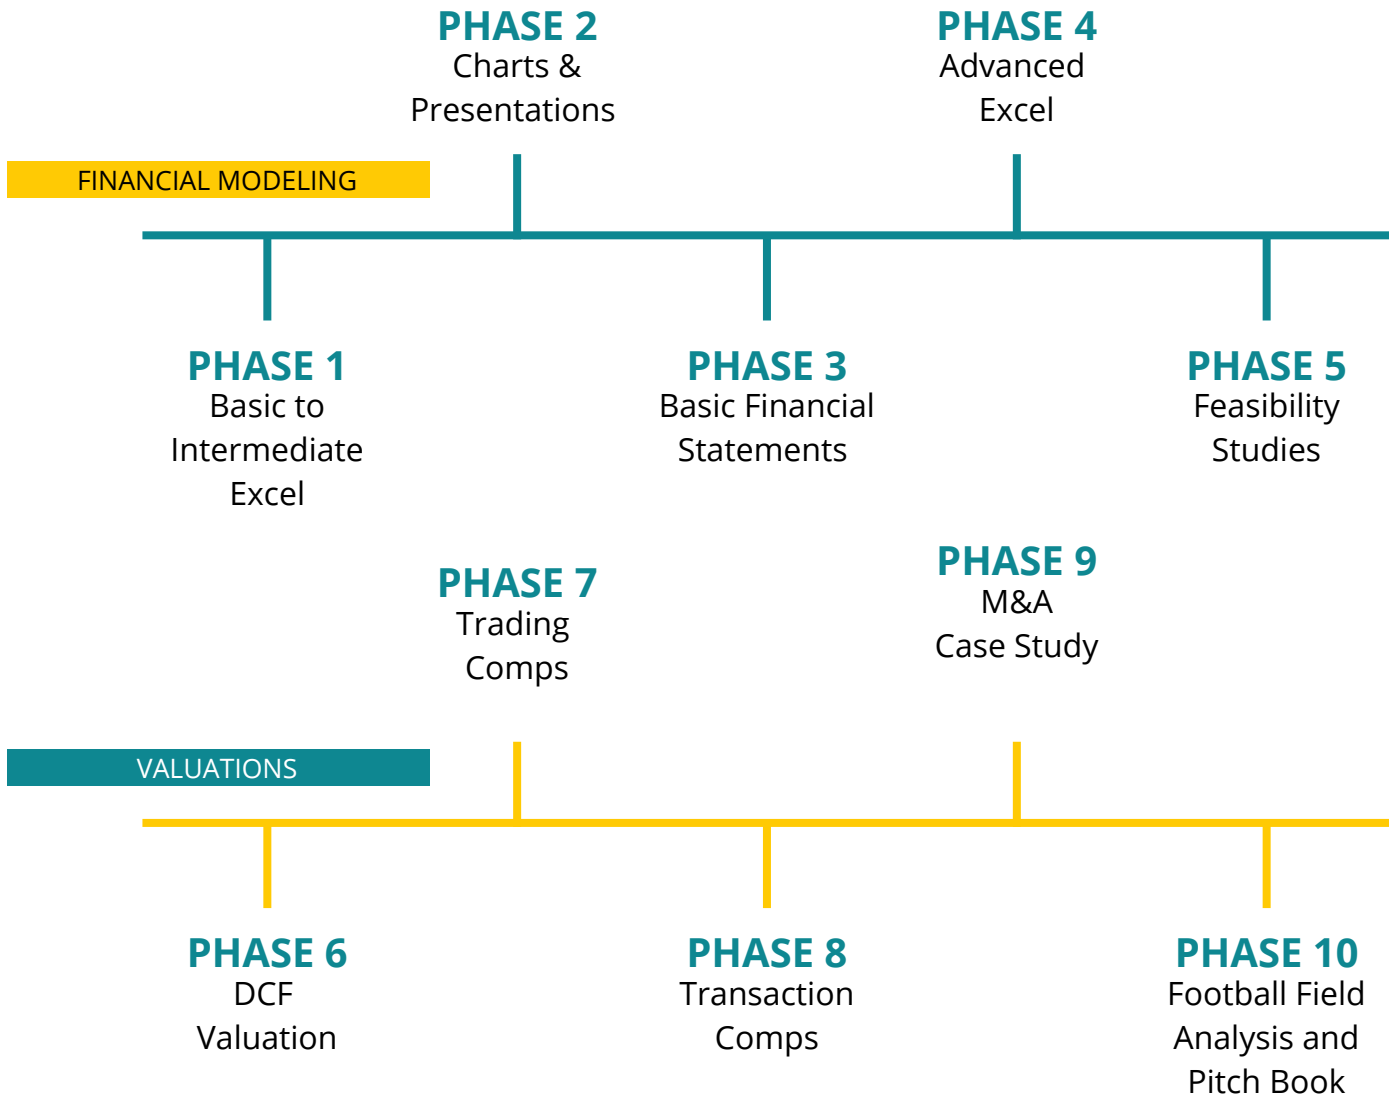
PHASE 2
Charts & Presentations

PHASE 4
Advanced Excel

FINANCIAL MODELING

PHASE 1
Basic to Intermediate Excel

PHASE 3
Basic Financial Statements

PHASE 5
Feasibility Studies

PHASE 7
Trading Comps

PHASE 9
M&A Case Study

VALUATIONS

PHASE 6
DCF Valuation

PHASE 8
Transaction Comps

PHASE 10
Football Field Analysis and Pitch Book